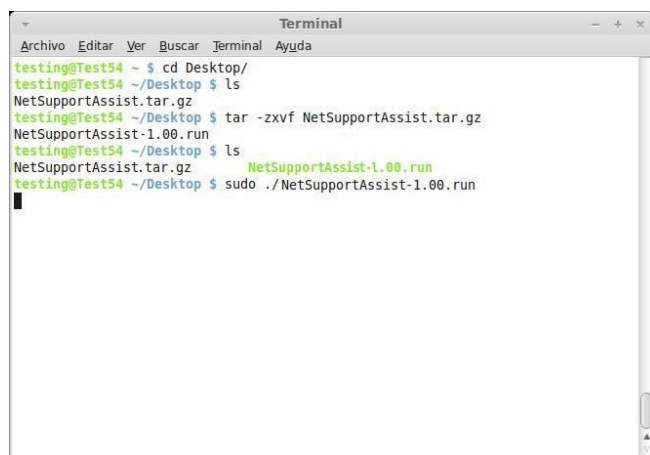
Terminal

Archivo Editar Ver Buscar Terminal Ayuda

testing@Test54 ~ $ cd Desktop/
testing@Test54 ~/Desktop $ ls
NetSupportAssist.tar.gz
testing@Test54 ~/Desktop $ tar -zxvf NetSupportAssist.tar.gz
NetSupportAssist-1.00.run
testing@Test54 ~/Desktop $ ls
NetSupportAssist.tar.gz NetSupportAssist-1.00.run
testing@Test54 ~/Desktop $ sudo ./NetSupportAssist-1.00.run